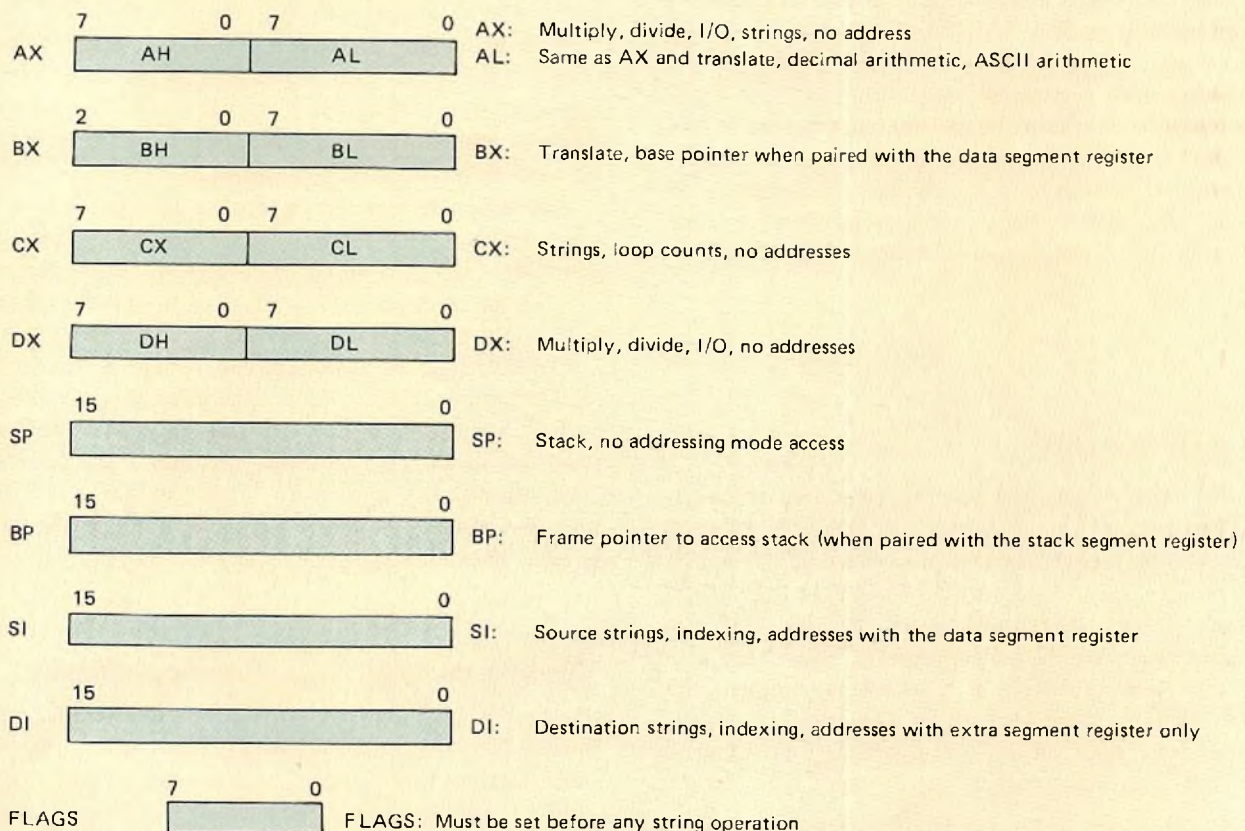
7 0 7 0

AX | AH | AL

AX: Multiply, divide, I/O, strings, no address

AL: Same as AX and translate, decimal arithmetic, ASCII arithmetic

2 0 7 0

BX | BH | BL

BX: Translate, base pointer when paired with the data segment register

7 0 7 0

CX | CX | CL

CX: Strings, loop counts, no addresses

7 0 7 0

DX | DH | DL

DX: Multiply, divide, I/O, no addresses

15 0

SP

SP: Stack, no addressing mode access

15 0

BP

BP: Frame pointer to access stack (when paired with the stack segment register)

15 0

SI

SI: Source strings, indexing, addresses with the data segment register

15 0

DI

DI: Destination strings, indexing, addresses with extra segment register only

7 0

FLAGS

FLAGS: Must be set before any string operation